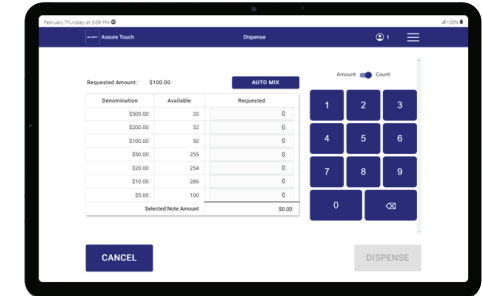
February Thursday at 3:28 PM

100%

Assure Touch

Dispense

1

Requested Amount: $100.00

AUTO MIX

Amount Count

| Denomination | Available | Requested |
|---|---|---|
| $500.00 | 20 | 0 |
| $200.00 | 32 | 0 |
| $100.00 | 50 | 0 |
| $50.00 | 255 | 0 |
| $20.00 | 254 | 0 |
| $10.00 | 286 | 0 |
| $5.00 | 100 | 0 |
| | Selected Note Amount | $0.00 |

1 2 3
4 5 6
7 8 9
0 ⌫

CANCEL

DISPENSE